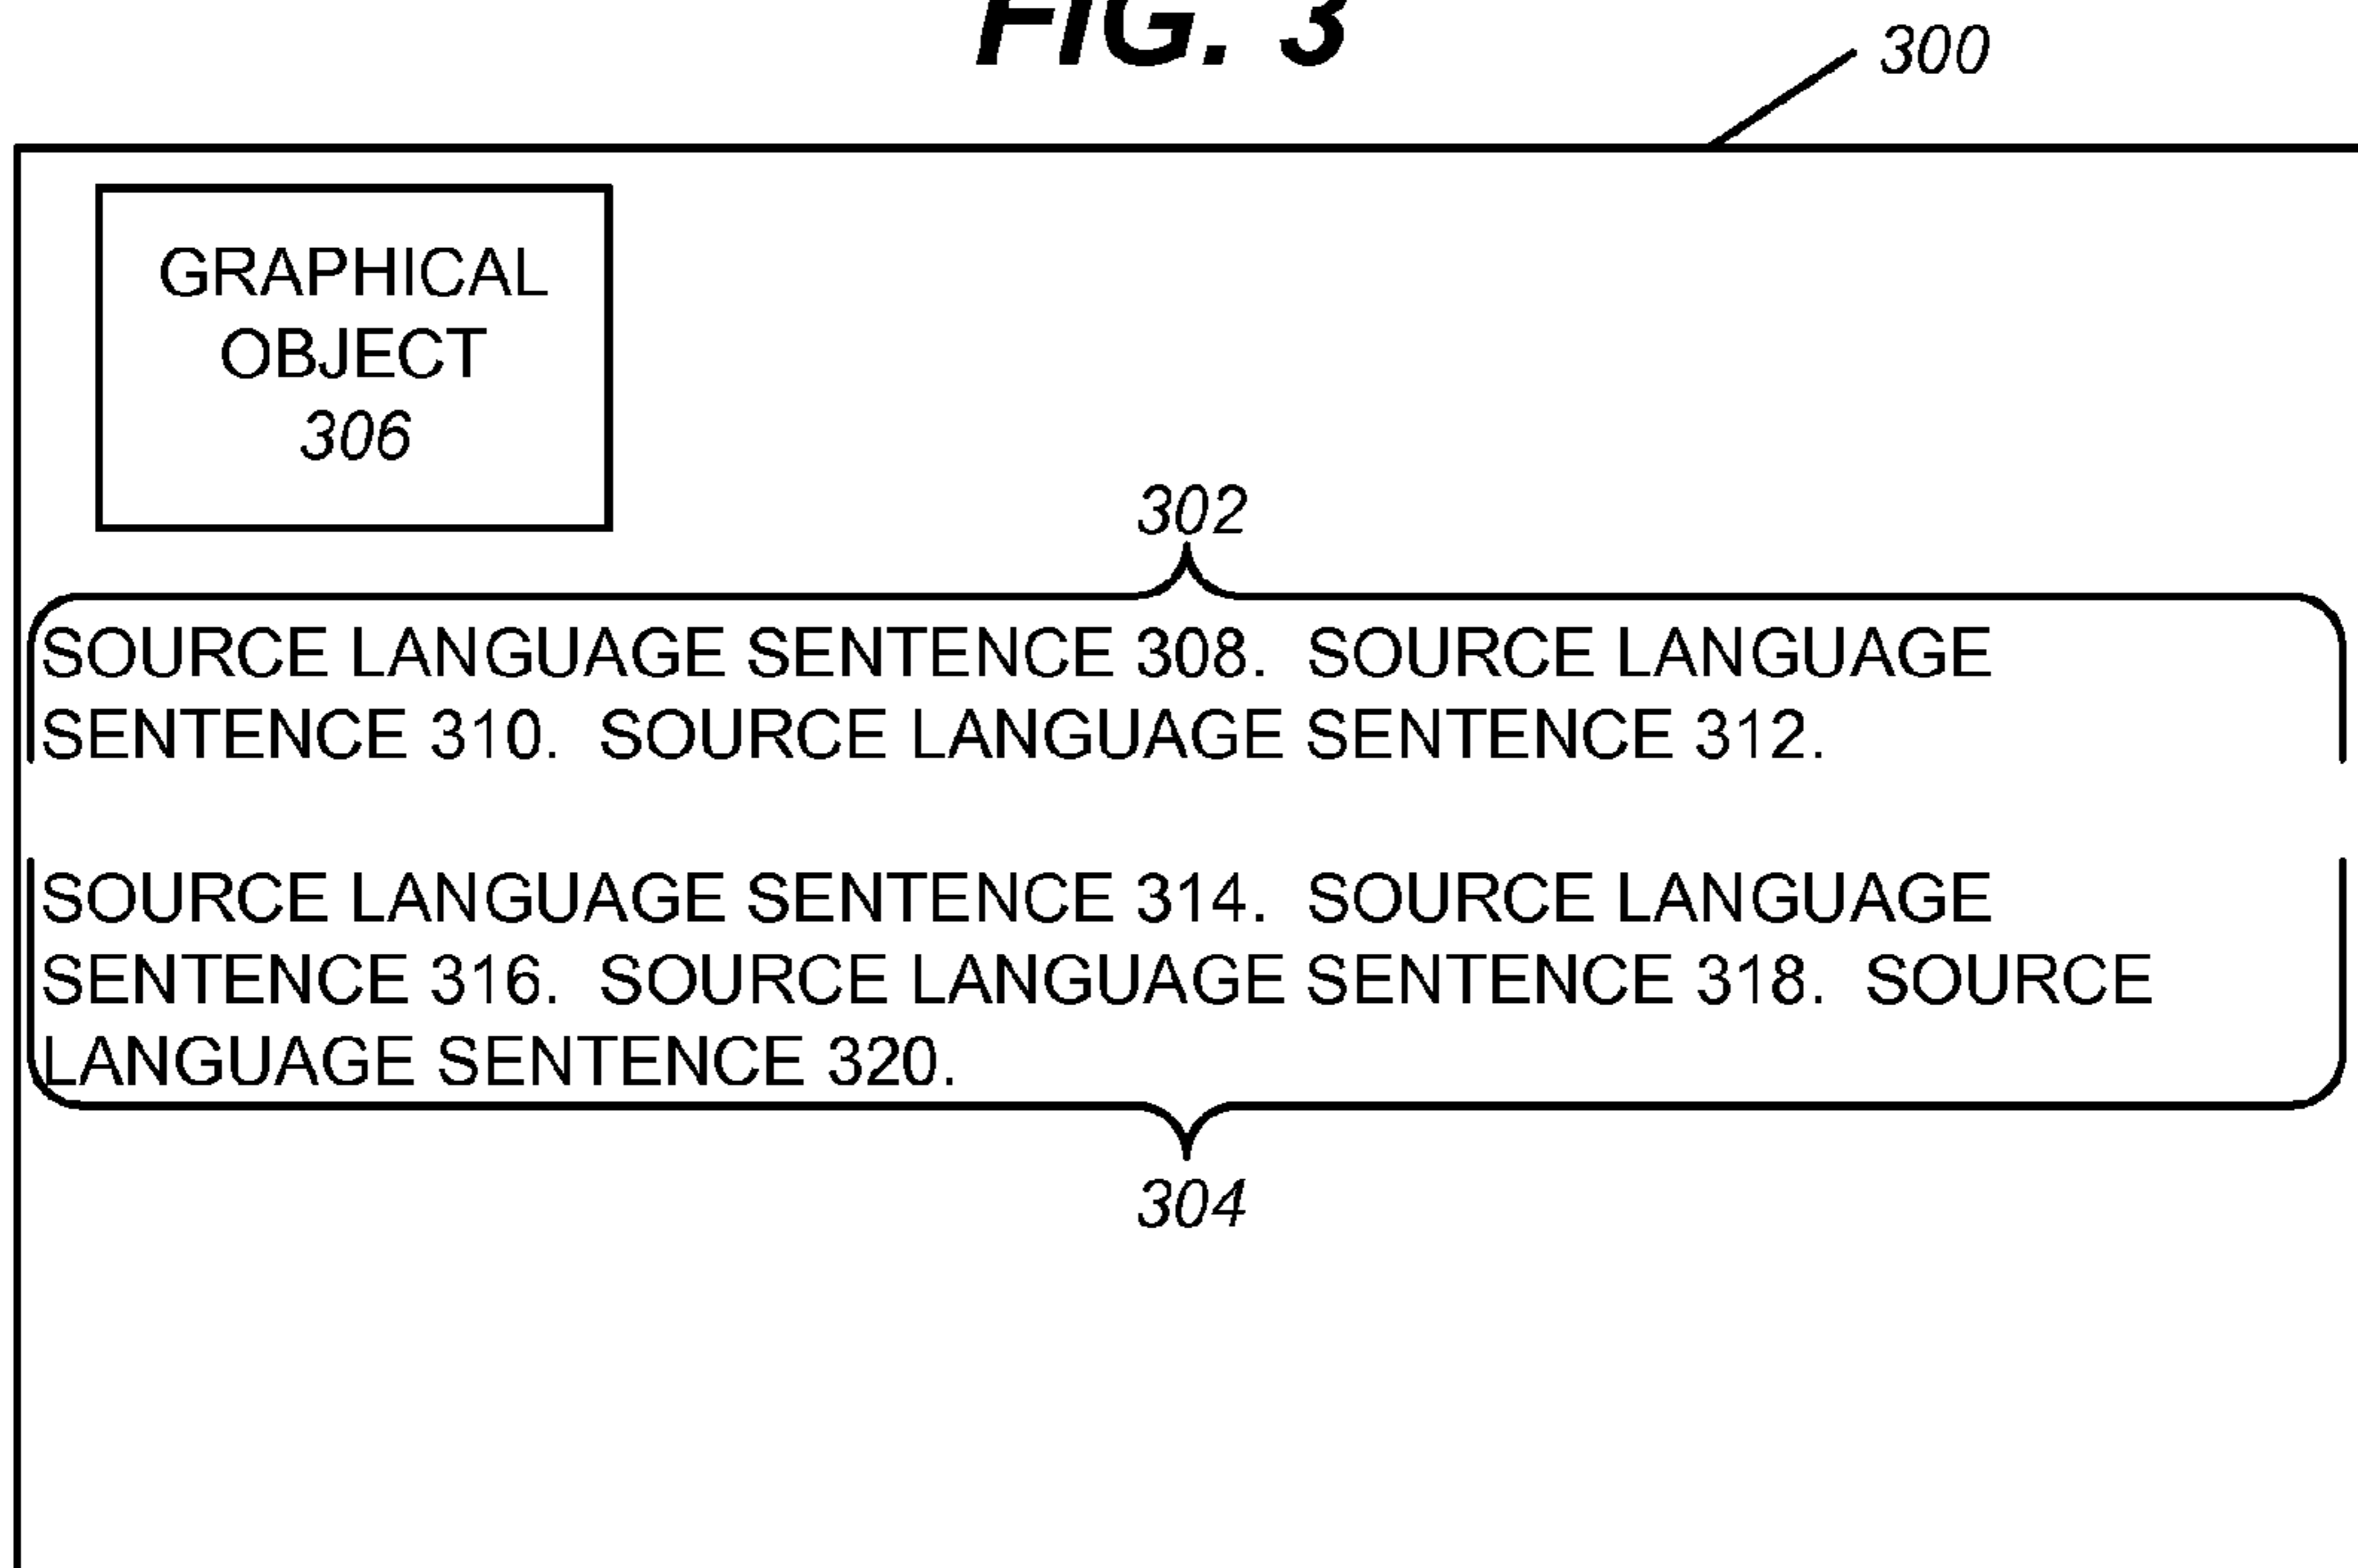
FIG. 3

300

GRAPHICAL OBJECT 306

302

SOURCE LANGUAGE SENTENCE 308. SOURCE LANGUAGE SENTENCE 310. SOURCE LANGUAGE SENTENCE 312.

SOURCE LANGUAGE SENTENCE 314. SOURCE LANGUAGE SENTENCE 316. SOURCE LANGUAGE SENTENCE 318. SOURCE LANGUAGE SENTENCE 320.

304